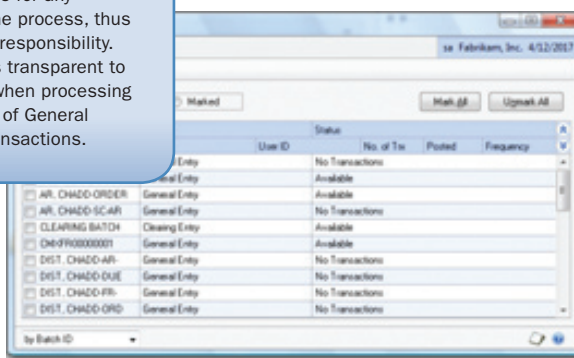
e for any
e process, thus
responsibility.
s transparent to
when processing
of General
nsactions.

sa Fabrikam, Inc. 4/12/2017

Marked

Mark All

Unmark All

| | | Status | | | |
|---|---|---|---|---|---|
| | User ID | | No. of Trx | Posted | Frequency |
| | al Entry | No Transactions | | | |
| | al Entry | Available | | | |
| AR. CHADD-ORDER | General Entry | Available | | | |
| AR. CHADD-SC-AR | General Entry | No Transactions | | | |
| CLEARING BATCH | Clearing Entry | Available | | | |
| CHKFR0000001 | General Entry | Available | | | |
| DIST. CHADD-AR- | General Entry | No Transactions | | | |
| DIST. CHADD-DUE | General Entry | No Transactions | | | |
| DIST. CHADD-FR- | General Entry | No Transactions | | | |
| DIST. CHADD-ORD | General Entry | No Transactions | | | |

by Batch ID